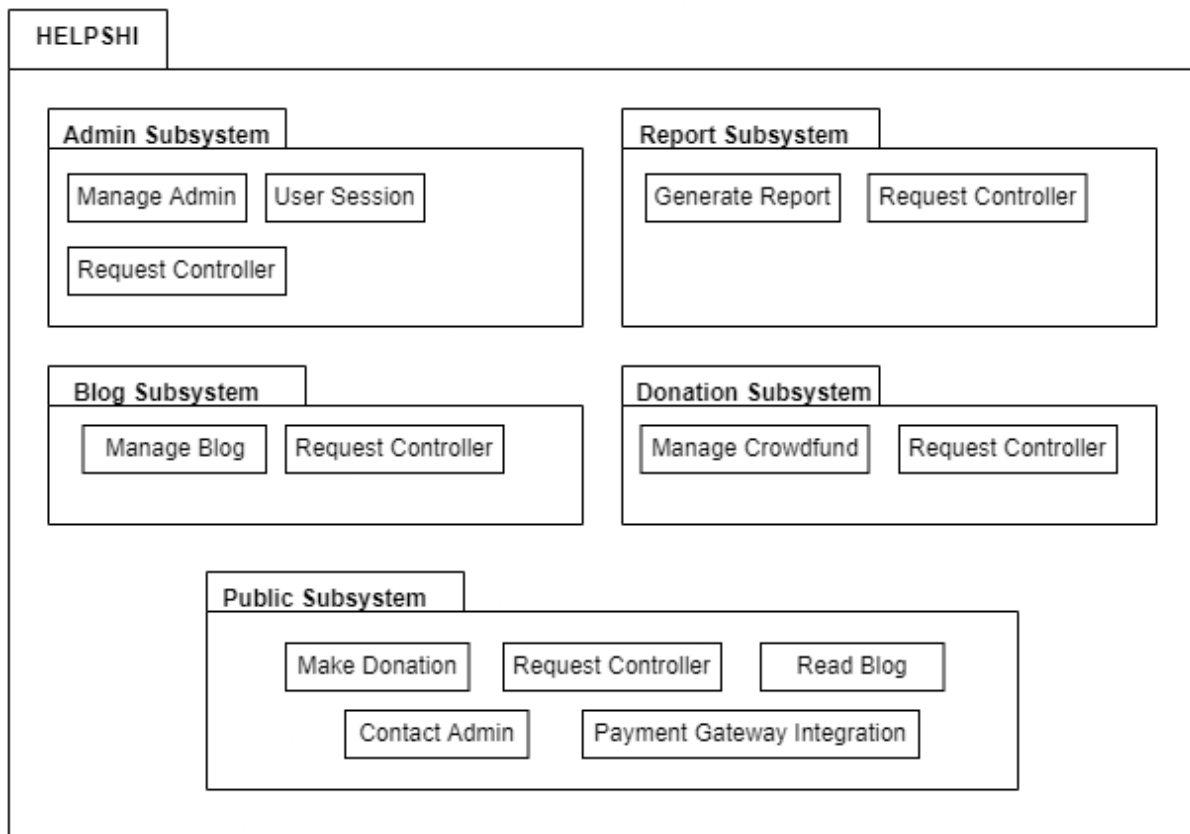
HELPSHI

Admin Subsystem

Manage Admin

User Session

Request Controller

Report Subsystem

Generate Report

Request Controller

Blog Subsystem

Manage Blog

Request Controller

Donation Subsystem

Manage Crowdfund

Request Controller

Public Subsystem

Make Donation

Request Controller

Read Blog

Contact Admin

Payment Gateway Integration